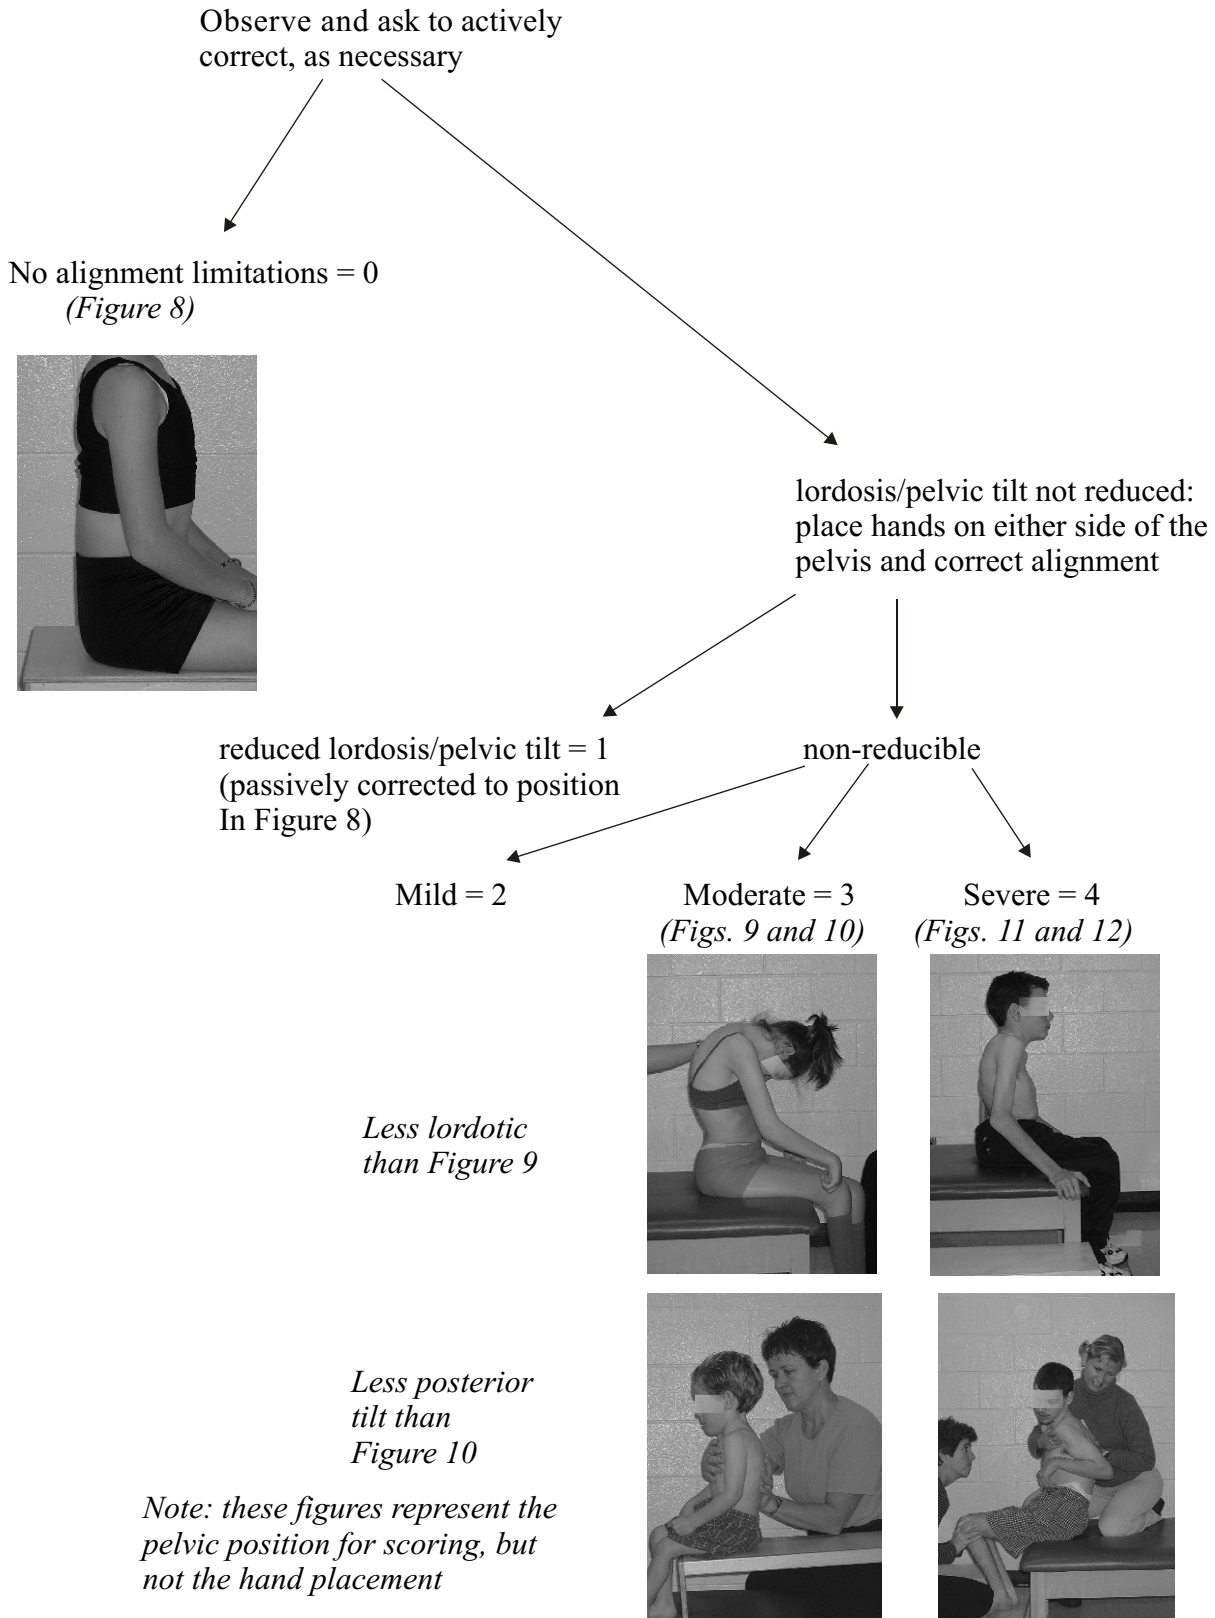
Observe and ask to actively correct, as necessary

No alignment limitations = 0
*(Figure 8)*

lordosis/pelvic tilt not reduced: place hands on either side of the pelvis and correct alignment

reduced lordosis/pelvic tilt = 1 (passively corrected to position In Figure 8)

non-reducible

Mild = 2

Moderate = 3
*(Figs. 9 and 10)*

Severe = 4
*(Figs. 11 and 12)*

*Less lordotic than Figure 9*

*Less posterior tilt than Figure 10*

*Note: these figures represent the pelvic position for scoring, but not the hand placement*